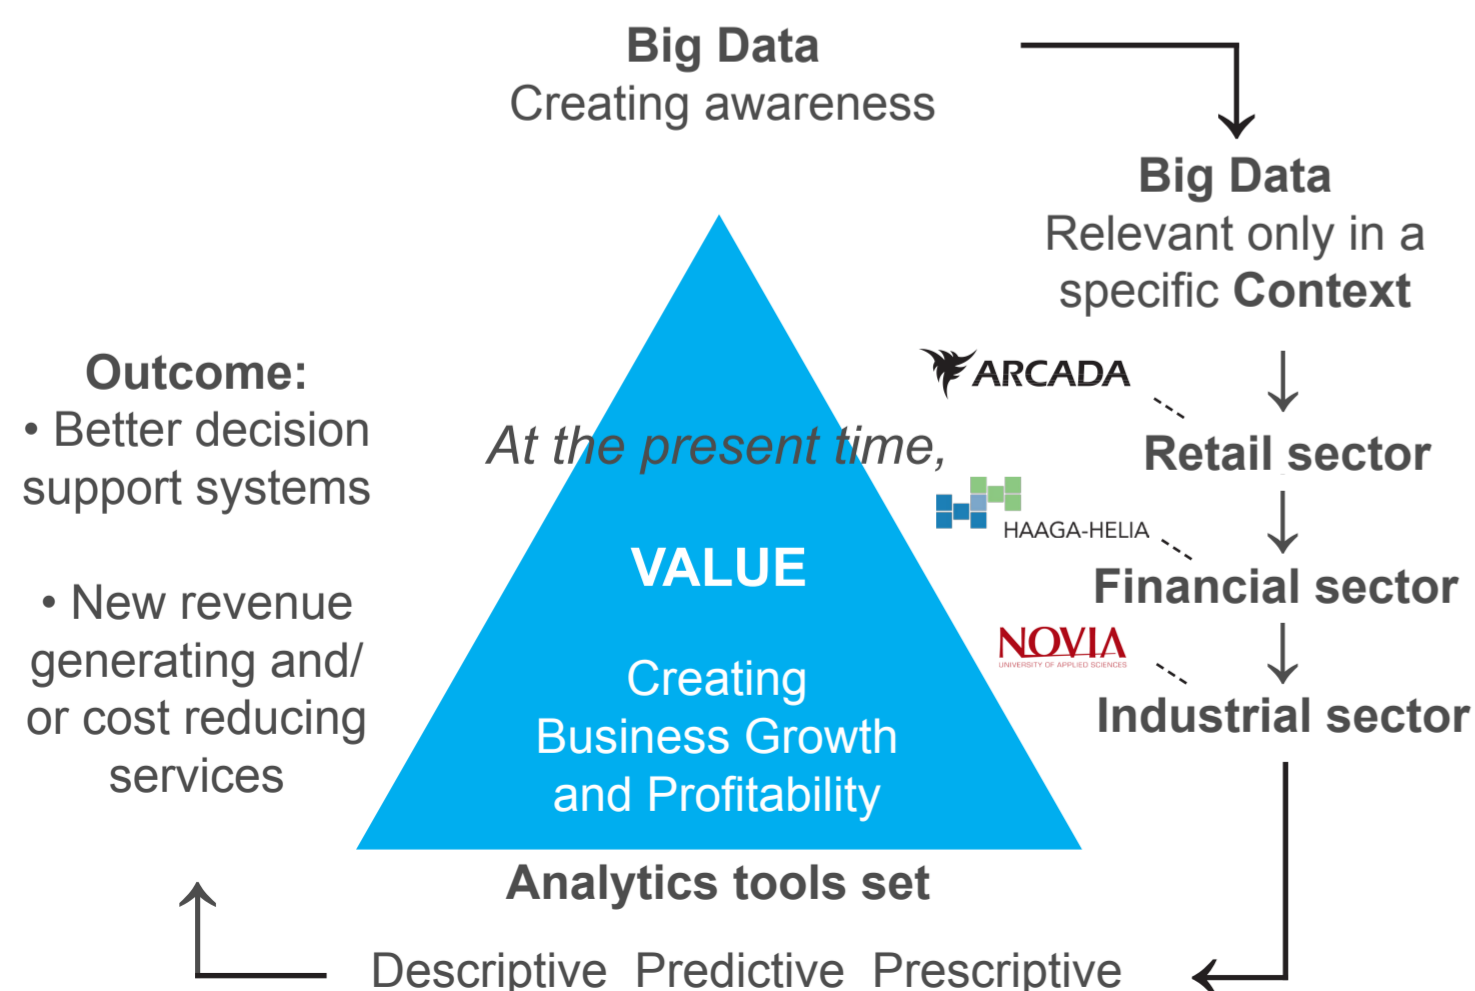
Big Data
Creating awareness

Big Data
Relevant only in a specific Context

ARCADA

Retail sector

HAAGA-HELIA

Financial sector

NOVIA
UNIVERSITY OF APPLIED SCIENCES

Industrial sector

Outcome:
• Better decision support systems

• New revenue generating and/ or cost reducing services

At the present time,

VALUE

Creating Business Growth and Profitability

Analytics tools set

Descriptive Predictive Prescriptive